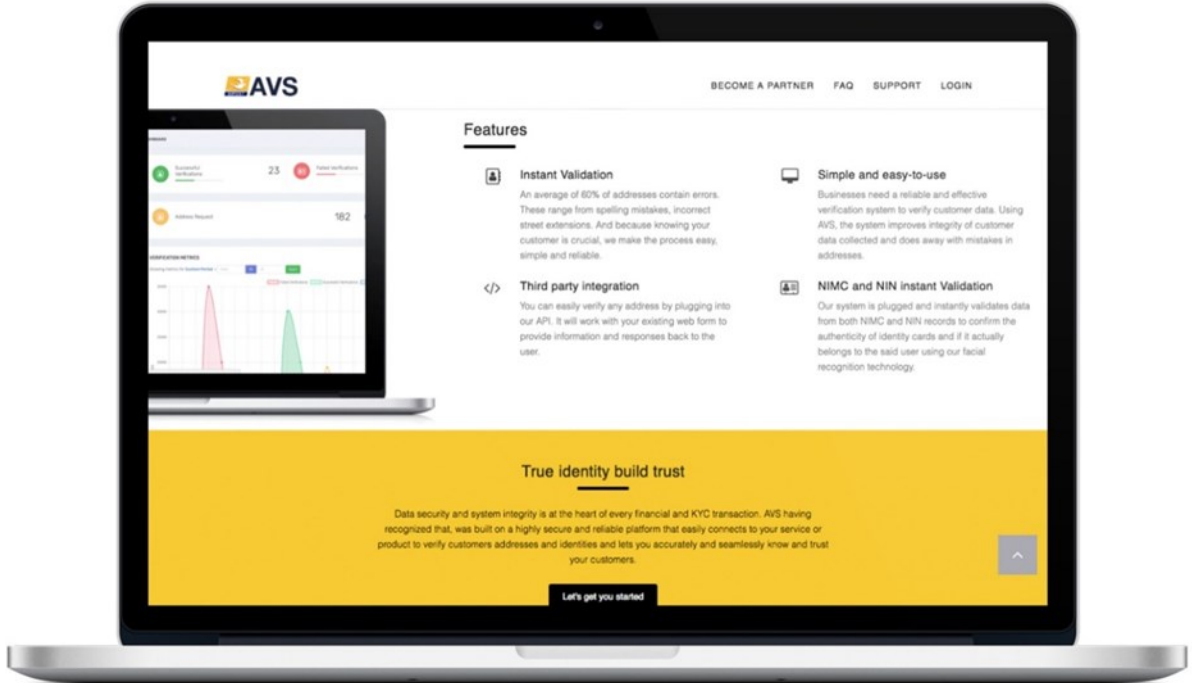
AVS

BECOME A PARTNER FAQ SUPPORT LOGIN

Successful Verifications 23

Failed Verifications

Address Request 182

VERIFICATION METRICS

Features

Instant Validation

An average of 60% of addresses contain errors. These range from spelling mistakes, incorrect street extensions. And because knowing your customer is crucial, we make the process easy, simple and reliable.

Simple and easy-to-use

Businesses need a reliable and effective verification system to verify customer data. Using AVS, the system improves integrity of customer data collected and does away with mistakes in addresses.

</>

Third party integration

You can easily verify any address by plugging into our API. It will work with your existing web form to provide information and responses back to the user.

NIMC and NIN instant Validation

Our system is plugged and instantly validates data from both NIMC and NIN records to confirm the authenticity of identity cards and if it actually belongs to the said user using our facial recognition technology.

True identity build trust

Data security and system integrity is at the heart of every financial and KYC transaction. AVS having recognized that, was built on a highly secure and reliable platform that easily connects to your service or product to verify customers addresses and identities and lets you accurately and seamlessly know and trust your customers.

Let's get you started